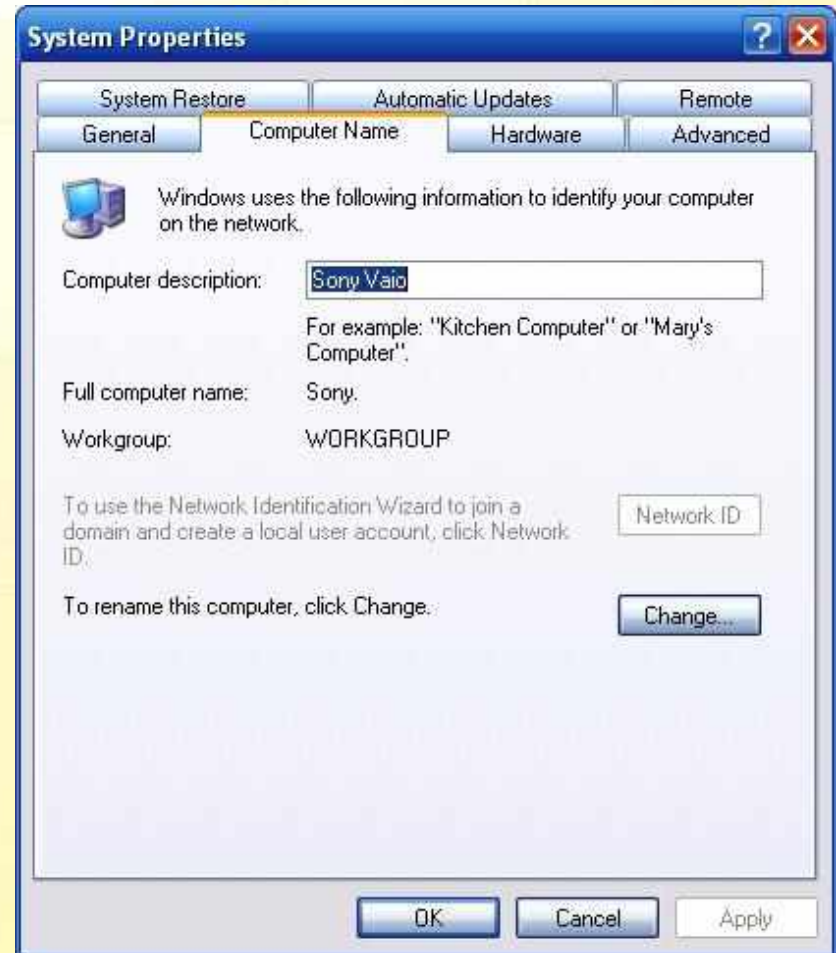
System Properties

?

System Restore | Automatic Updates | Remote
General | Computer Name | Hardware | Advanced

Windows uses the following information to identify your computer on the network.

Computer description: Sony Vaio

For example: "Kitchen Computer" or "Mary's Computer".

Full computer name: Sony.

Workgroup: WORKGROUP

To use the Network Identification Wizard to join a domain and create a local user account, click Network ID.

Network ID

To rename this computer, click Change.

Change...

OK Cancel Apply